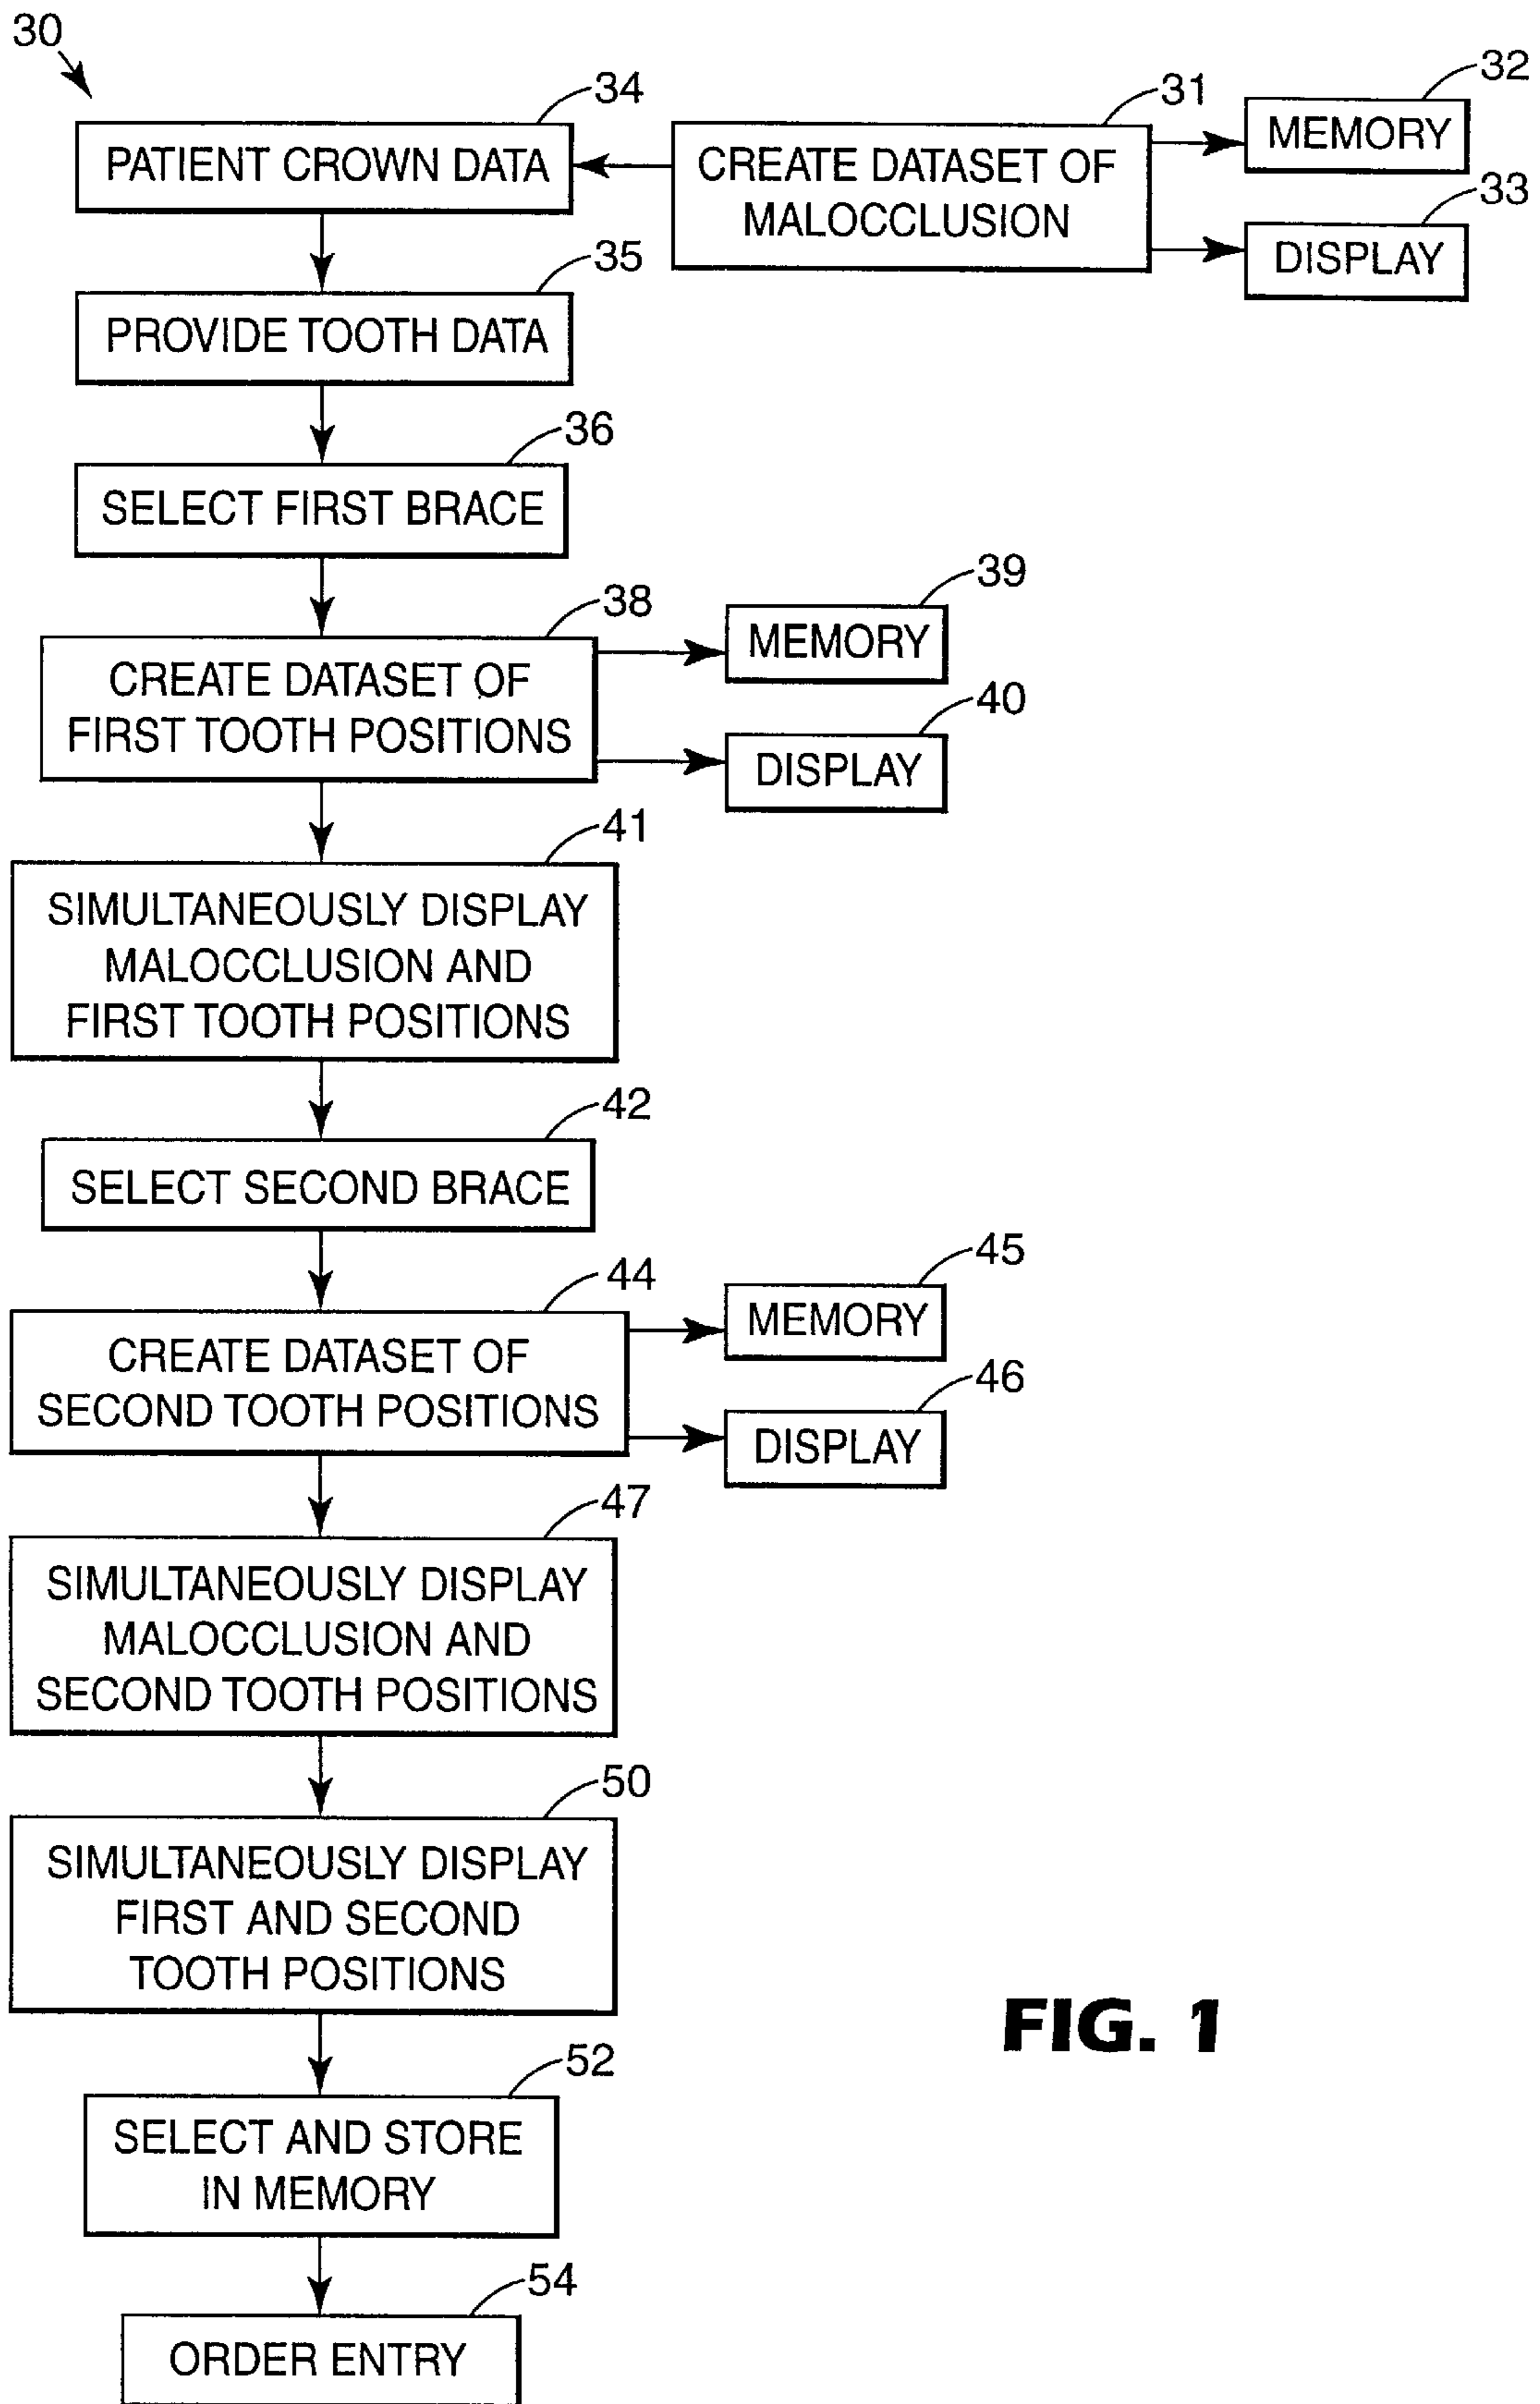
30

34
PATIENT CROWN DATA

31
CREATE DATASET OF MALOCCLUSION

32
MEMORY

33
DISPLAY

35
PROVIDE TOOTH DATA

36
SELECT FIRST BRACE

38
CREATE DATASET OF FIRST TOOTH POSITIONS

39
MEMORY

40
DISPLAY

41
SIMULTANEOUSLY DISPLAY MALOCCLUSION AND FIRST TOOTH POSITIONS

42
SELECT SECOND BRACE

44
CREATE DATASET OF SECOND TOOTH POSITIONS

45
MEMORY

46
DISPLAY

47
SIMULTANEOUSLY DISPLAY MALOCCLUSION AND SECOND TOOTH POSITIONS

50
SIMULTANEOUSLY DISPLAY FIRST AND SECOND TOOTH POSITIONS

52
SELECT AND STORE IN MEMORY

54
ORDER ENTRY

FIG. 1